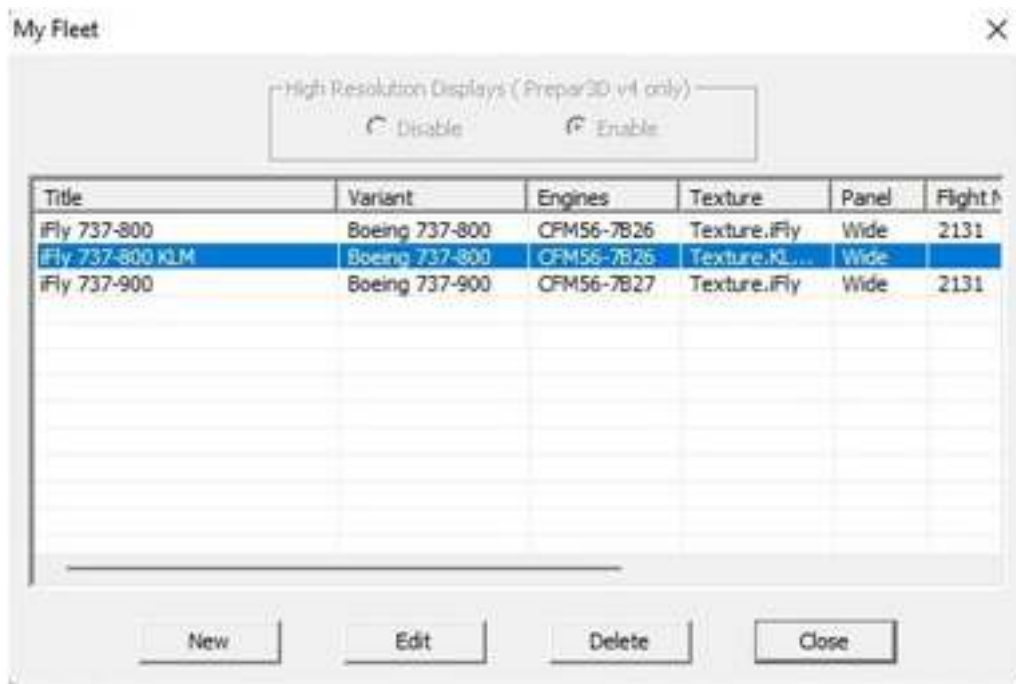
My Fleet

×

High Resolution Displays ( Prepar3D v4 only)

Disable

Enable

| Title | Variant | Engines | Texture | Panel | Flight N |
|---|---|---|---|---|---|
| iFly 737-800 | Boeing 737-800 | CFM56-7B26 | Texture.iFly | Wide | 2131 |
| iFly 737-800 KLM | Boeing 737-800 | CFM56-7B26 | Texture.KL... | Wide | |
| iFly 737-900 | Boeing 737-900 | CFM56-7B27 | Texture.iFly | Wide | 2131 |

New

Edit

Delete

Close